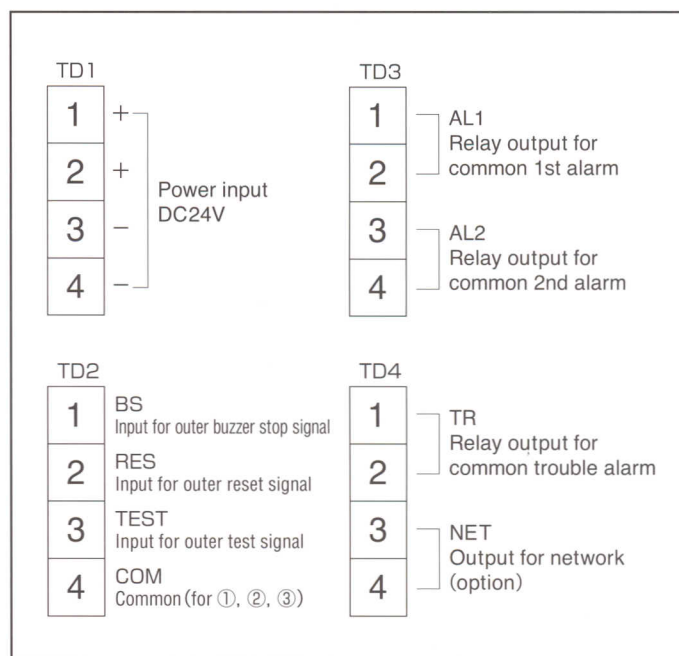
TD1

| | |
|---|---|
| 1 | + |
| 2 | + |
| 3 | – |
| 4 | – |

Power input DC24V

TD3

| |
|---|
| 1 |
| 2 |
| 3 |
| 4 |

AL1
Relay output for common 1st alarm

AL2
Relay output for common 2nd alarm

TD2

| | |
|---|---|
| 1 | BS<br>Input for outer buzzer stop signal |
| 2 | RES<br>Input for outer reset signal |
| 3 | TEST<br>Input for outer test signal |
| 4 | COM<br>Common (for ①, ②, ③) |

TD4

| |
|---|
| 1 |
| 2 |
| 3 |
| 4 |

TR
Relay output for common trouble alarm

NET
Output for network (option)